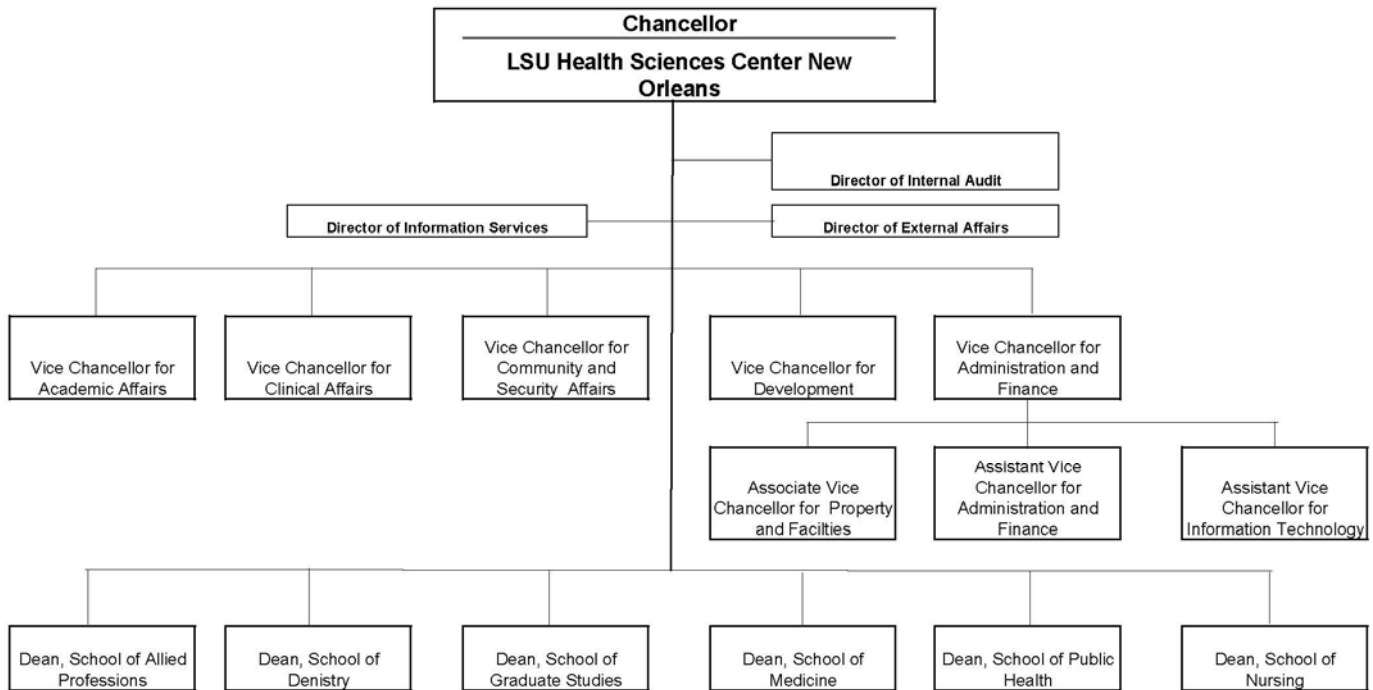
Chancellor

LSU Health Sciences Center New Orleans

Director of Internal Audit

Director of Information Services

Director of External Affairs

Vice Chancellor for Academic Affairs

Vice Chancellor for Clinical Affairs

Vice Chancellor for Community and Security Affairs

Vice Chancellor for Development

Vice Chancellor for Administration and Finance

Associate Vice Chancellor for Property and Facilties

Assistant Vice Chancellor for Administration and Finance

Assistant Vice Chancellor for Information Technology

Dean, School of Allied Professions

Dean, School of Denistry

Dean, School of Graduate Studies

Dean, School of Medicine

Dean, School of Public Health

Dean, School of Nursing